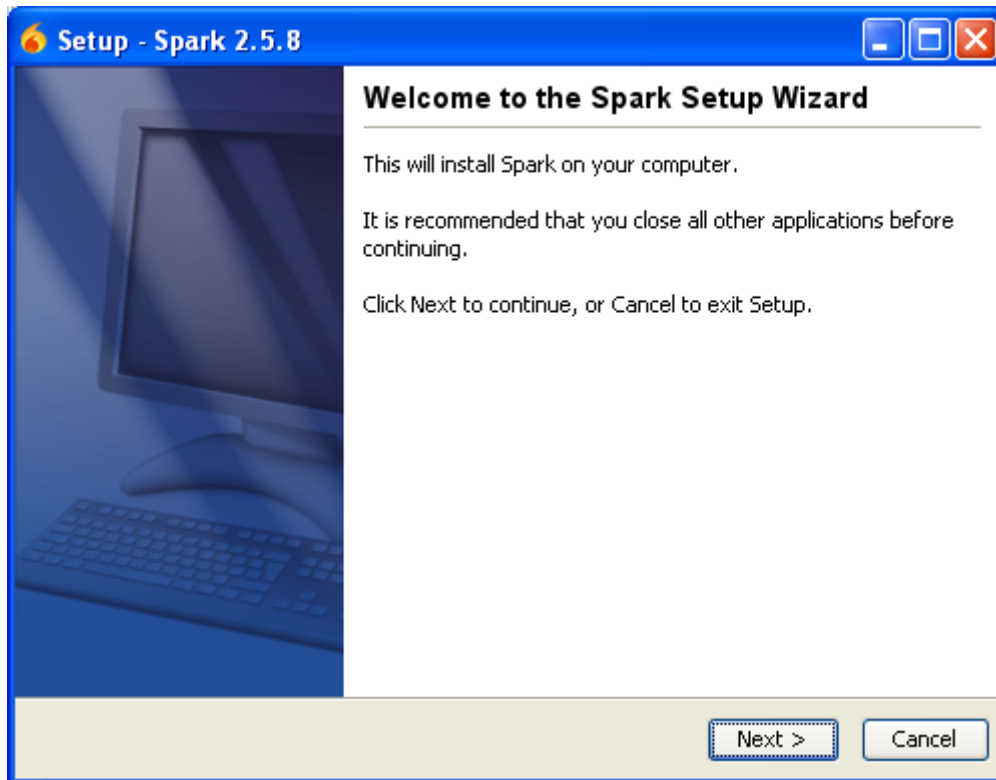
Setup - Spark 2.5.8

Welcome to the Spark Setup Wizard

This will install Spark on your computer.

It is recommended that you close all other applications before continuing.

Click Next to continue, or Cancel to exit Setup.

Next >

Cancel